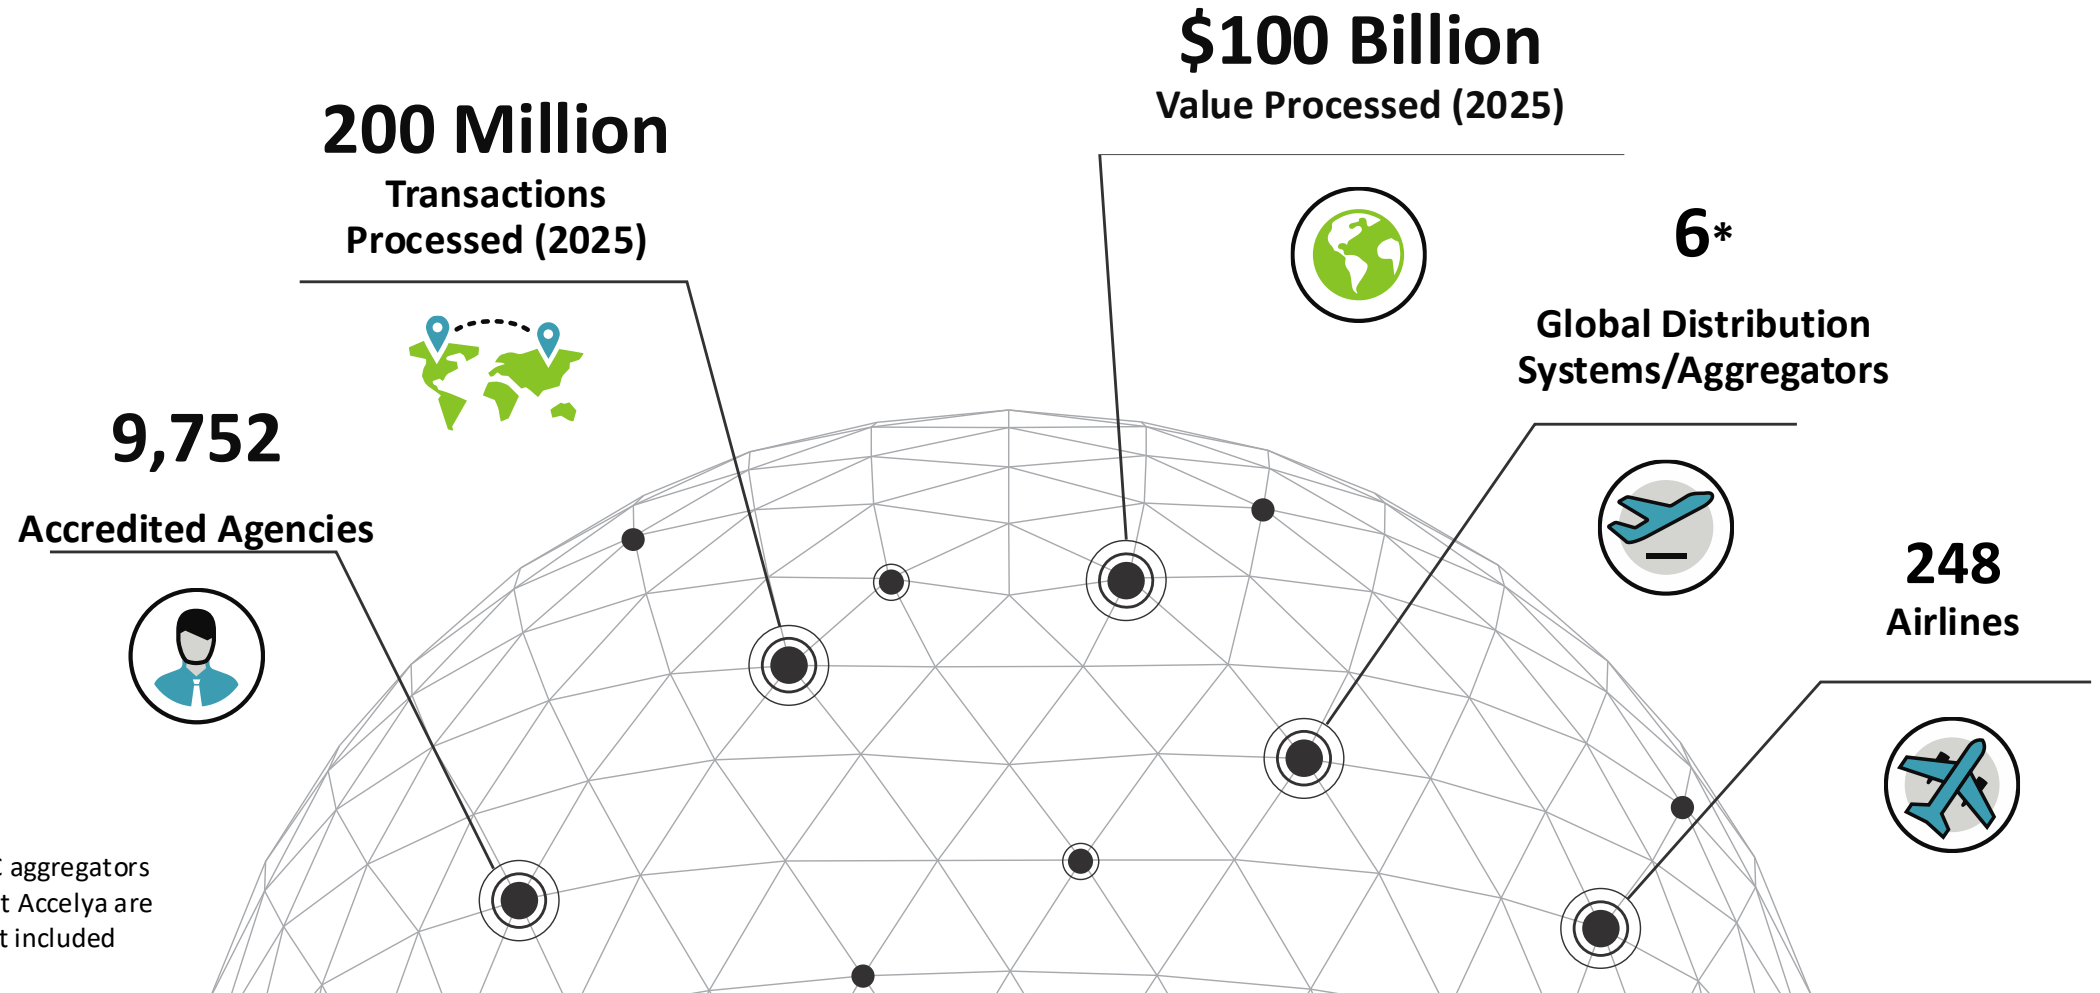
$100 Billion
Value Processed (2025)

200 Million
Transactions Processed (2025)

6*
Global Distribution Systems/Aggregators

9,752
Accredited Agencies

248
Airlines

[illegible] aggregators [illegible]t Accelya are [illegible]t included